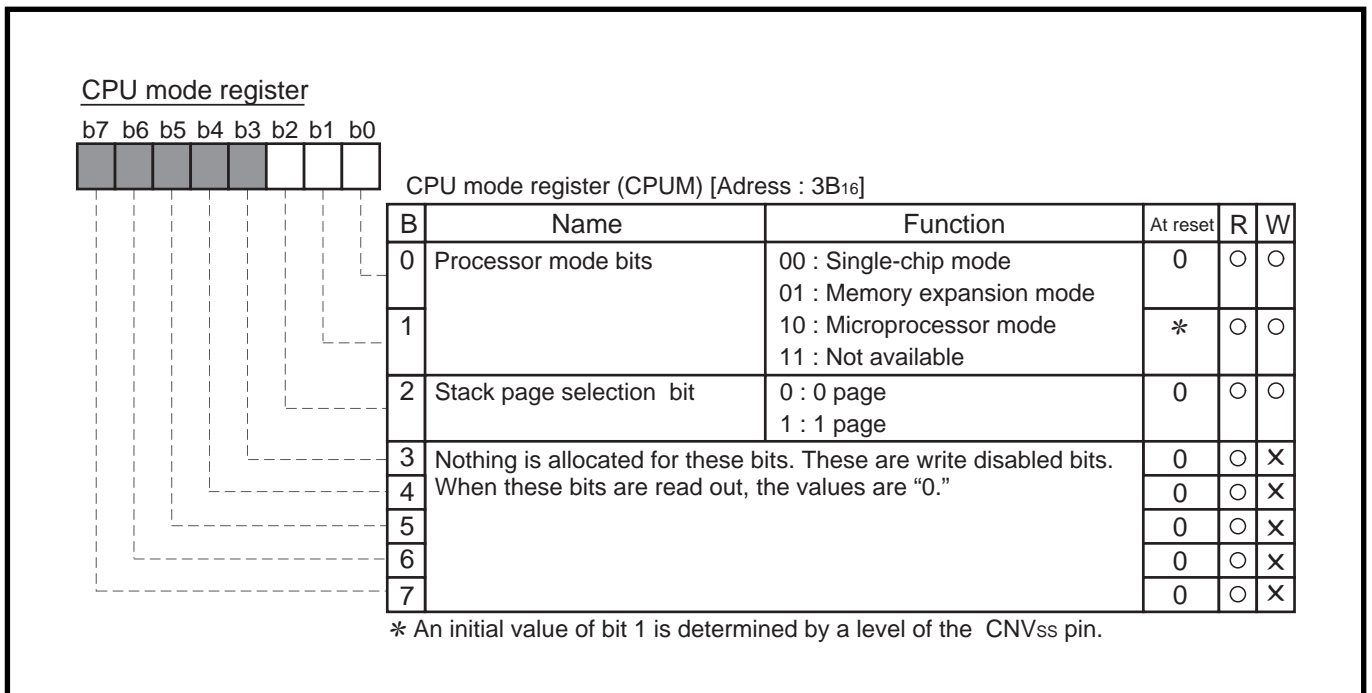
CPU mode register

b7 b6 b5 b4 b3 b2 b1 b0

CPU mode register (CPUM) [Adress : $3B_{16}$]

| B | Name | Function | At reset | R | W |
|---|---|---|---|---|---|
| 0 | Processor mode bits | 00 : Single-chip mode<br>01 : Memory expansion mode | 0 | ○ | ○ |
| 1 | | 10 : Microprocessor mode<br>11 : Not available | ∗ | ○ | ○ |
| 2 | Stack page selection bit | 0 : 0 page<br>1 : 1 page | 0 | ○ | ○ |
| 3 | Nothing is allocated for these bits. These are write disabled bits. When these bits are read out, the values are “0.” | | 0 | ○ | × |
| 4 | | | 0 | ○ | × |
| 5 | | | 0 | ○ | × |
| 6 | | | 0 | ○ | × |
| 7 | | | 0 | ○ | × |

∗ An initial value of bit 1 is determined by a level of the $CNV_{SS}$ pin.